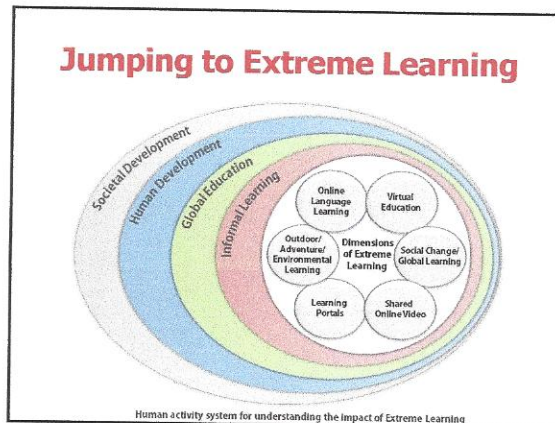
Jumping to Extreme Learning

Societal Development

Human Development

Global Education

Informal Learning

Online Language Learning

Virtual Education

Outdoor/ Adventure/ Environmental Learning

Dimensions of Extreme Learning

Social Change/ Global Learning

Learning Portals

Shared Online Video

Human activity system for understanding the impact of Extreme Learning